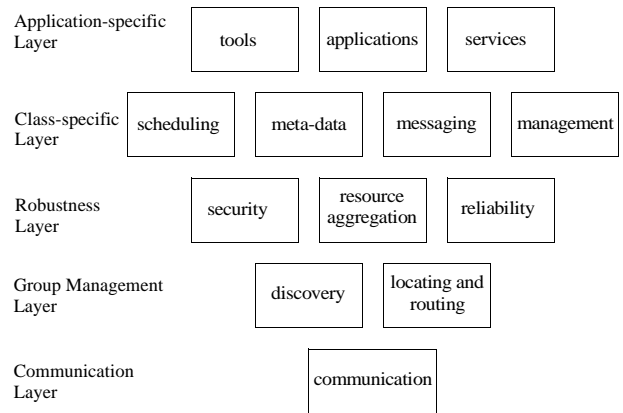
Application-specific Layer

tools

applications

services

Class-specific Layer

scheduling

meta-data

messaging

management

Robustness Layer

security

resource aggregation

reliability

Group Management Layer

discovery

locating and routing

Communication Layer

communication